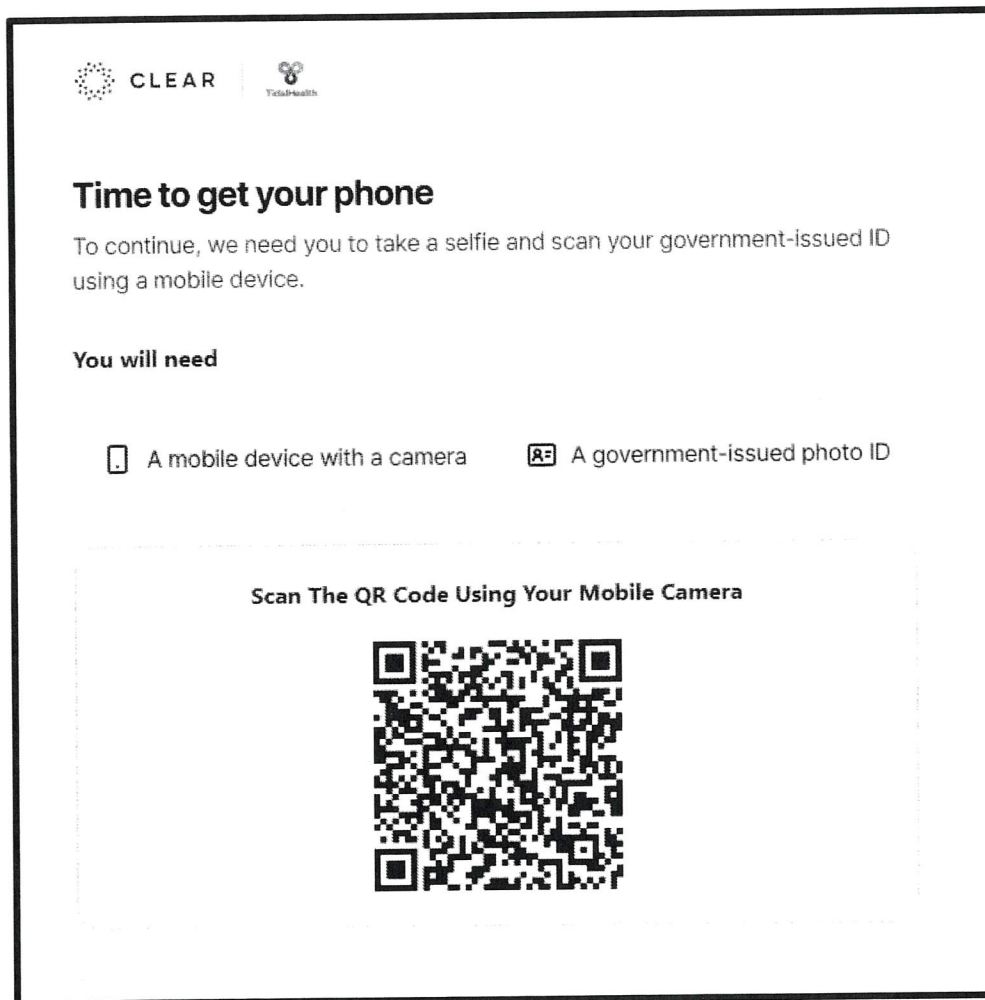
CLEAR TidalHealth

Time to get your phone

To continue, we need you to take a selfie and scan your government-issued ID using a mobile device.

You will need

A mobile device with a camera

A government-issued photo ID

Scan The QR Code Using Your Mobile Camera